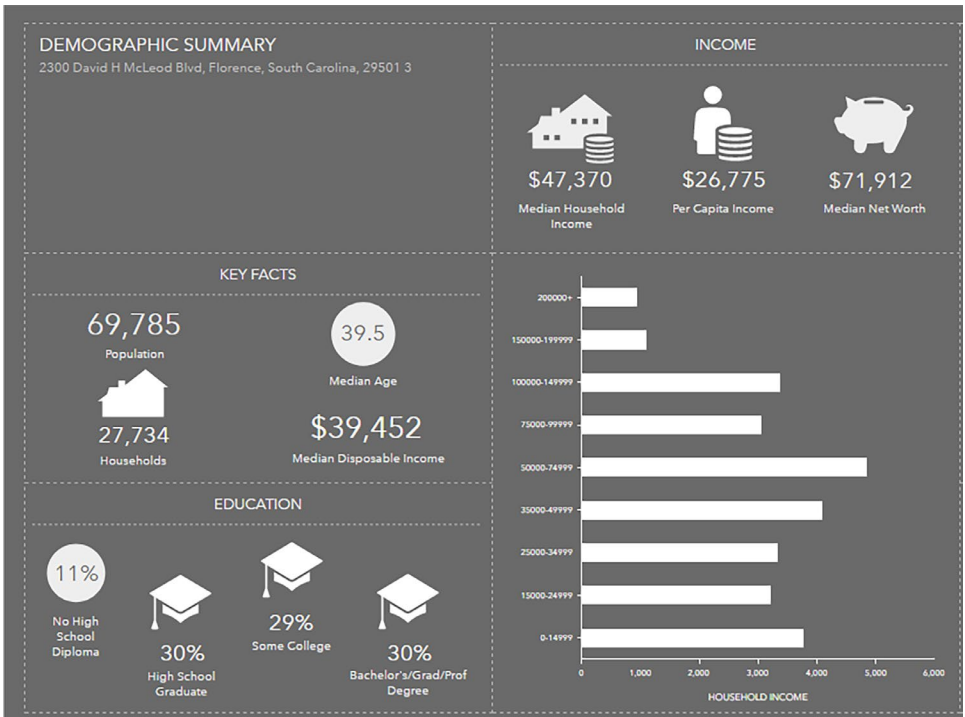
DEMOGRAPHIC SUMMARY
2300 David H McLeod Blvd, Florence, South Carolina, 29501 3

INCOME

$47,370
Median Household Income

$26,775
Per Capita Income

$71,912
Median Net Worth

KEY FACTS

69,785
Population

39.5
Median Age

27,734
Households

$39,452
Median Disposable Income

EDUCATION

11%
No High School Diploma

30%
High School Graduate

29%
Some College

30%
Bachelor's/Grad/Prof Degree

200000+
150000-199999
100000-149999
75000-99999
50000-74999
35000-49999
25000-34999
15000-24999
0-14999

0 1,000 2,000 3,000 4,000 5,000 6,000
HOUSEHOLD INCOME